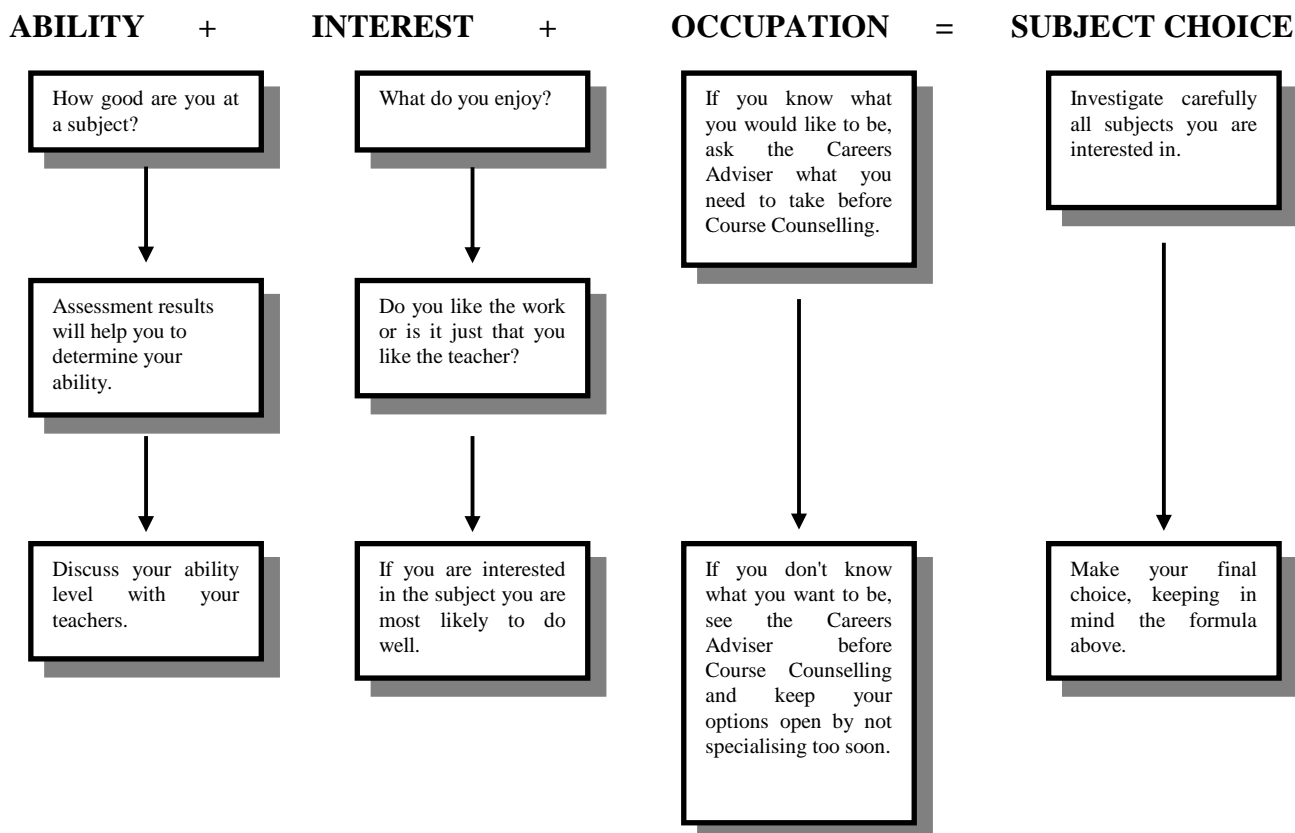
ABILITY + INTEREST + OCCUPATION = SUBJECT CHOICE

How good are you at a subject?

Assessment results will help you to determine your ability.

Discuss your ability level with your teachers.

What do you enjoy?

Do you like the work or is it just that you like the teacher?

If you are interested in the subject you are most likely to do well.

If you know what you would like to be, ask the Careers Adviser what you need to take before Course Counselling.

If you don't know what you want to be, see the Careers Adviser before Course Counselling and keep your options open by not specialising too soon.

Investigate carefully all subjects you are interested in.

Make your final choice, keeping in mind the formula above.